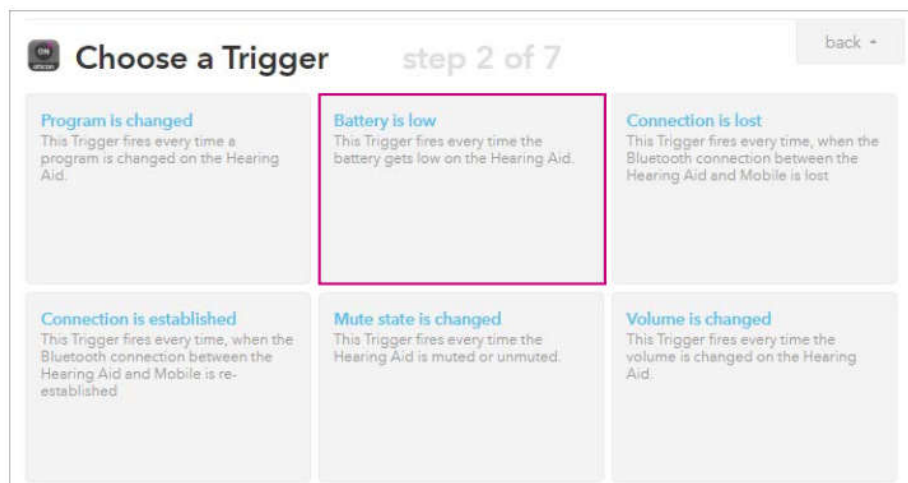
Choose a Trigger step 2 of 7

back

Program is changed
This Trigger fires every time a program is changed on the Hearing Aid.

Battery is low
This Trigger fires every time the battery gets low on the Hearing Aid.

Connection is lost
This Trigger fires every time, when the Bluetooth connection between the Hearing Aid and Mobile is lost

Connection is established
This Trigger fires every time, when the Bluetooth connection between the Hearing Aid and Mobile is re-established

Mute state is changed
This Trigger fires every time the Hearing Aid is muted or unmuted.

Volume is changed
This Trigger fires every time the volume is changed on the Hearing Aid.